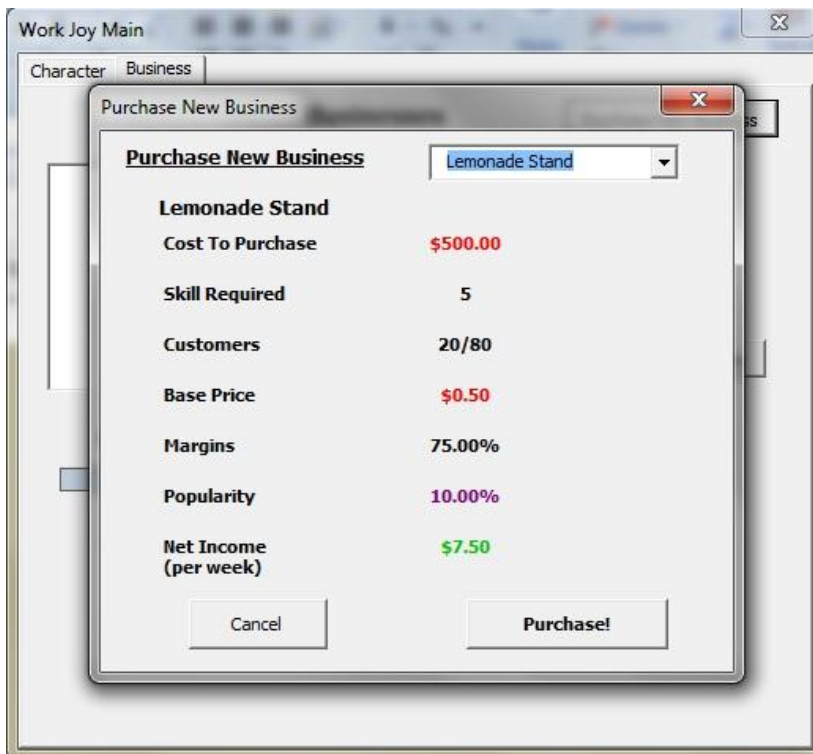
Work Joy Main

Character Business

Purchase New Business

Purchase New Business

Lemonade Stand

Lemonade Stand

Cost To Purchase $500.00

Skill Required 5

Customers 20/80

Base Price $0.50

Margins 75.00%

Popularity 10.00%

Net Income (per week) $7.50

Cancel

Purchase!